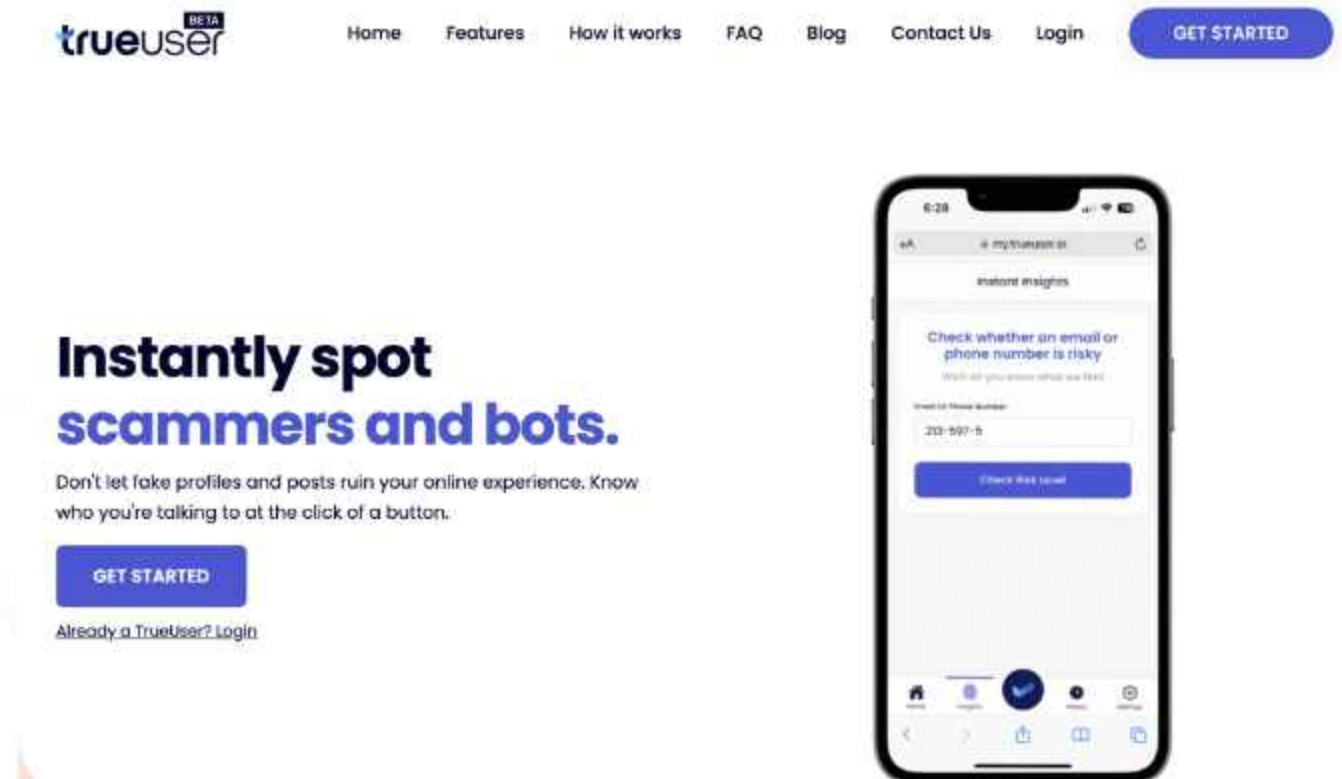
trueuser BETA

Home Features How it works FAQ Blog Contact Us Login GET STARTED

Instantly spot scammers and bots.

Don't let fake profiles and posts ruin your online experience. Know who you're talking to at the click of a button.

GET STARTED

Already a TrueUser? Login

6:28

my.trueuser.ai

Instant insights

Check whether an email or phone number is risky

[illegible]

Email Or Phone Number

213-597-5

Check Risk Level